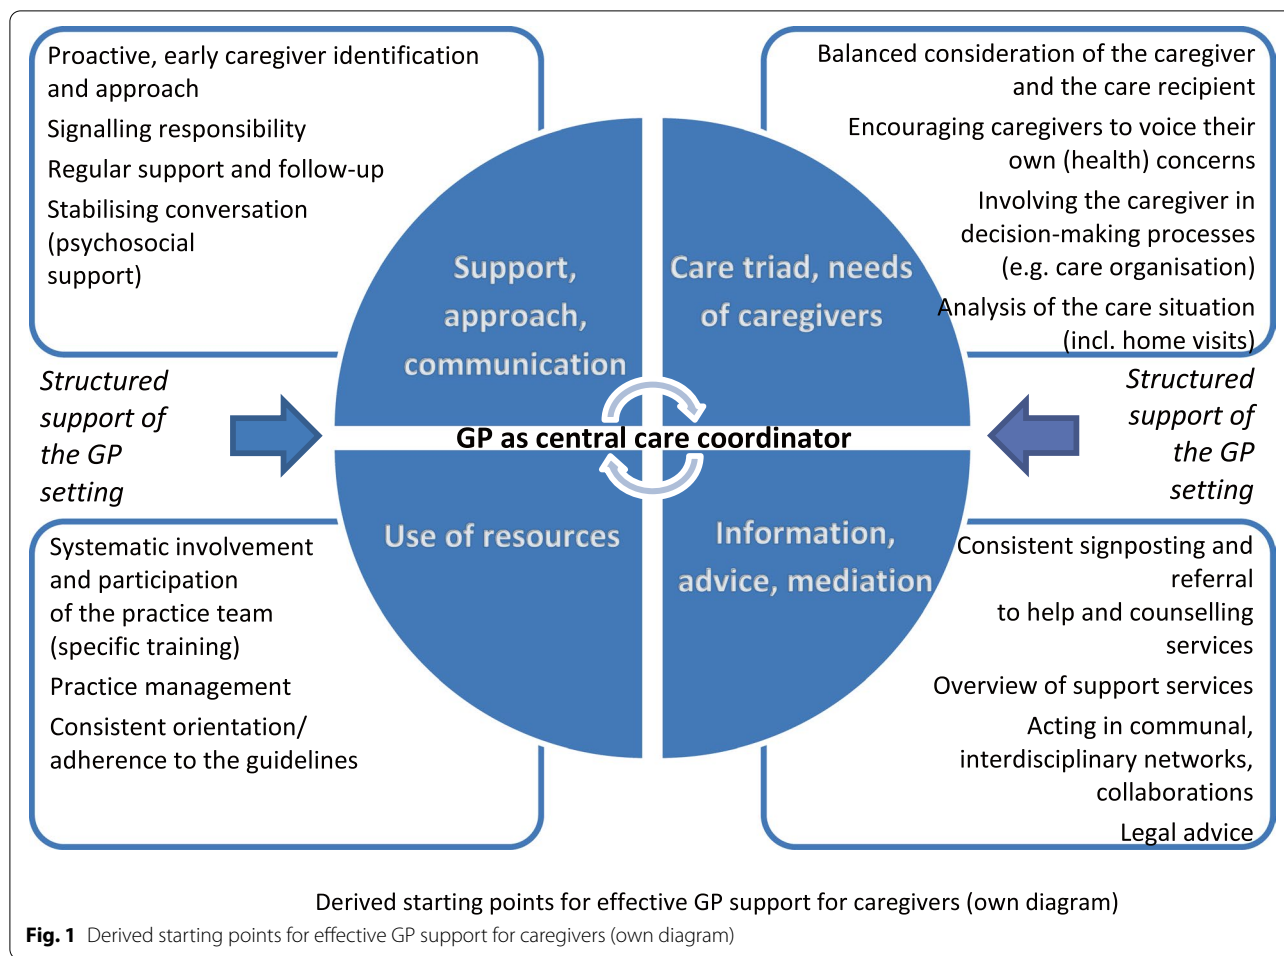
Proactive, early caregiver identification and approach

Signalling responsibility

Regular support and follow-up

Stabilising conversation (psychosocial support)

Balanced consideration of the caregiver and the care recipient

Encouraging caregivers to voice their own (health) concerns

Involving the caregiver in decision-making processes (e.g. care organisation)

Analysis of the care situation (incl. home visits)

Support, approach, communication

Care triad, needs of caregivers

Structured support of the GP setting

GP as central care coordinator

Structured support of the GP setting

Use of resources

Information, advice, mediation

Systematic involvement and participation of the practice team (specific training)

Practice management

Consistent orientation/ adherence to the guidelines

Consistent signposting and referral to help and counselling services

Overview of support services

Acting in communal, interdisciplinary networks, collaborations

Legal advice

Derived starting points for effective GP support for caregivers (own diagram)

Fig. 1 Derived starting points for effective GP support for caregivers (own diagram)